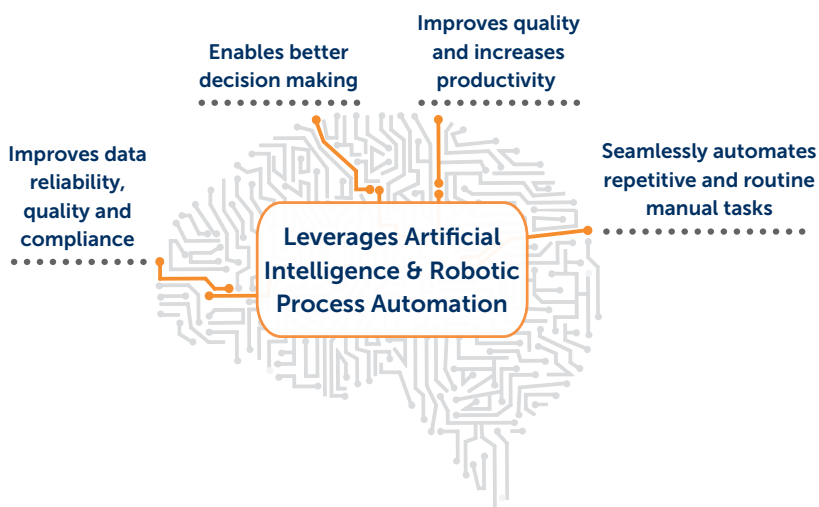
Enables better decision making

Improves quality and increases productivity

Improves data reliability, quality and compliance

Seamlessly automates repetitive and routine manual tasks

Leverages Artificial Intelligence & Robotic Process Automation